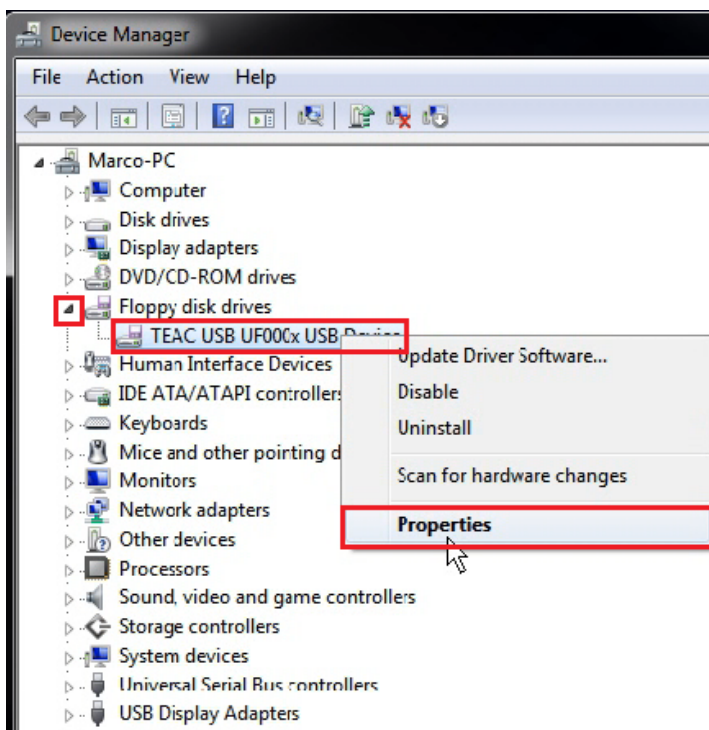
Device Manager

File Action View Help

Marco-PC
Computer
Disk drives
Display adapters
DVD/CD-ROM drives
Floppy disk drives
TEAC USB UF000x USB Device
Human Interface Devices
IDE ATA/ATAPI controllers
Keyboards
Mice and other pointing d
Monitors
Network adapters
Other devices
Processors
Sound, video and game controllers
Storage controllers
System devices
Universal Serial Bus controllers
USB Display Adapters

Update Driver Software...
Disable
Uninstall
Scan for hardware changes
Properties